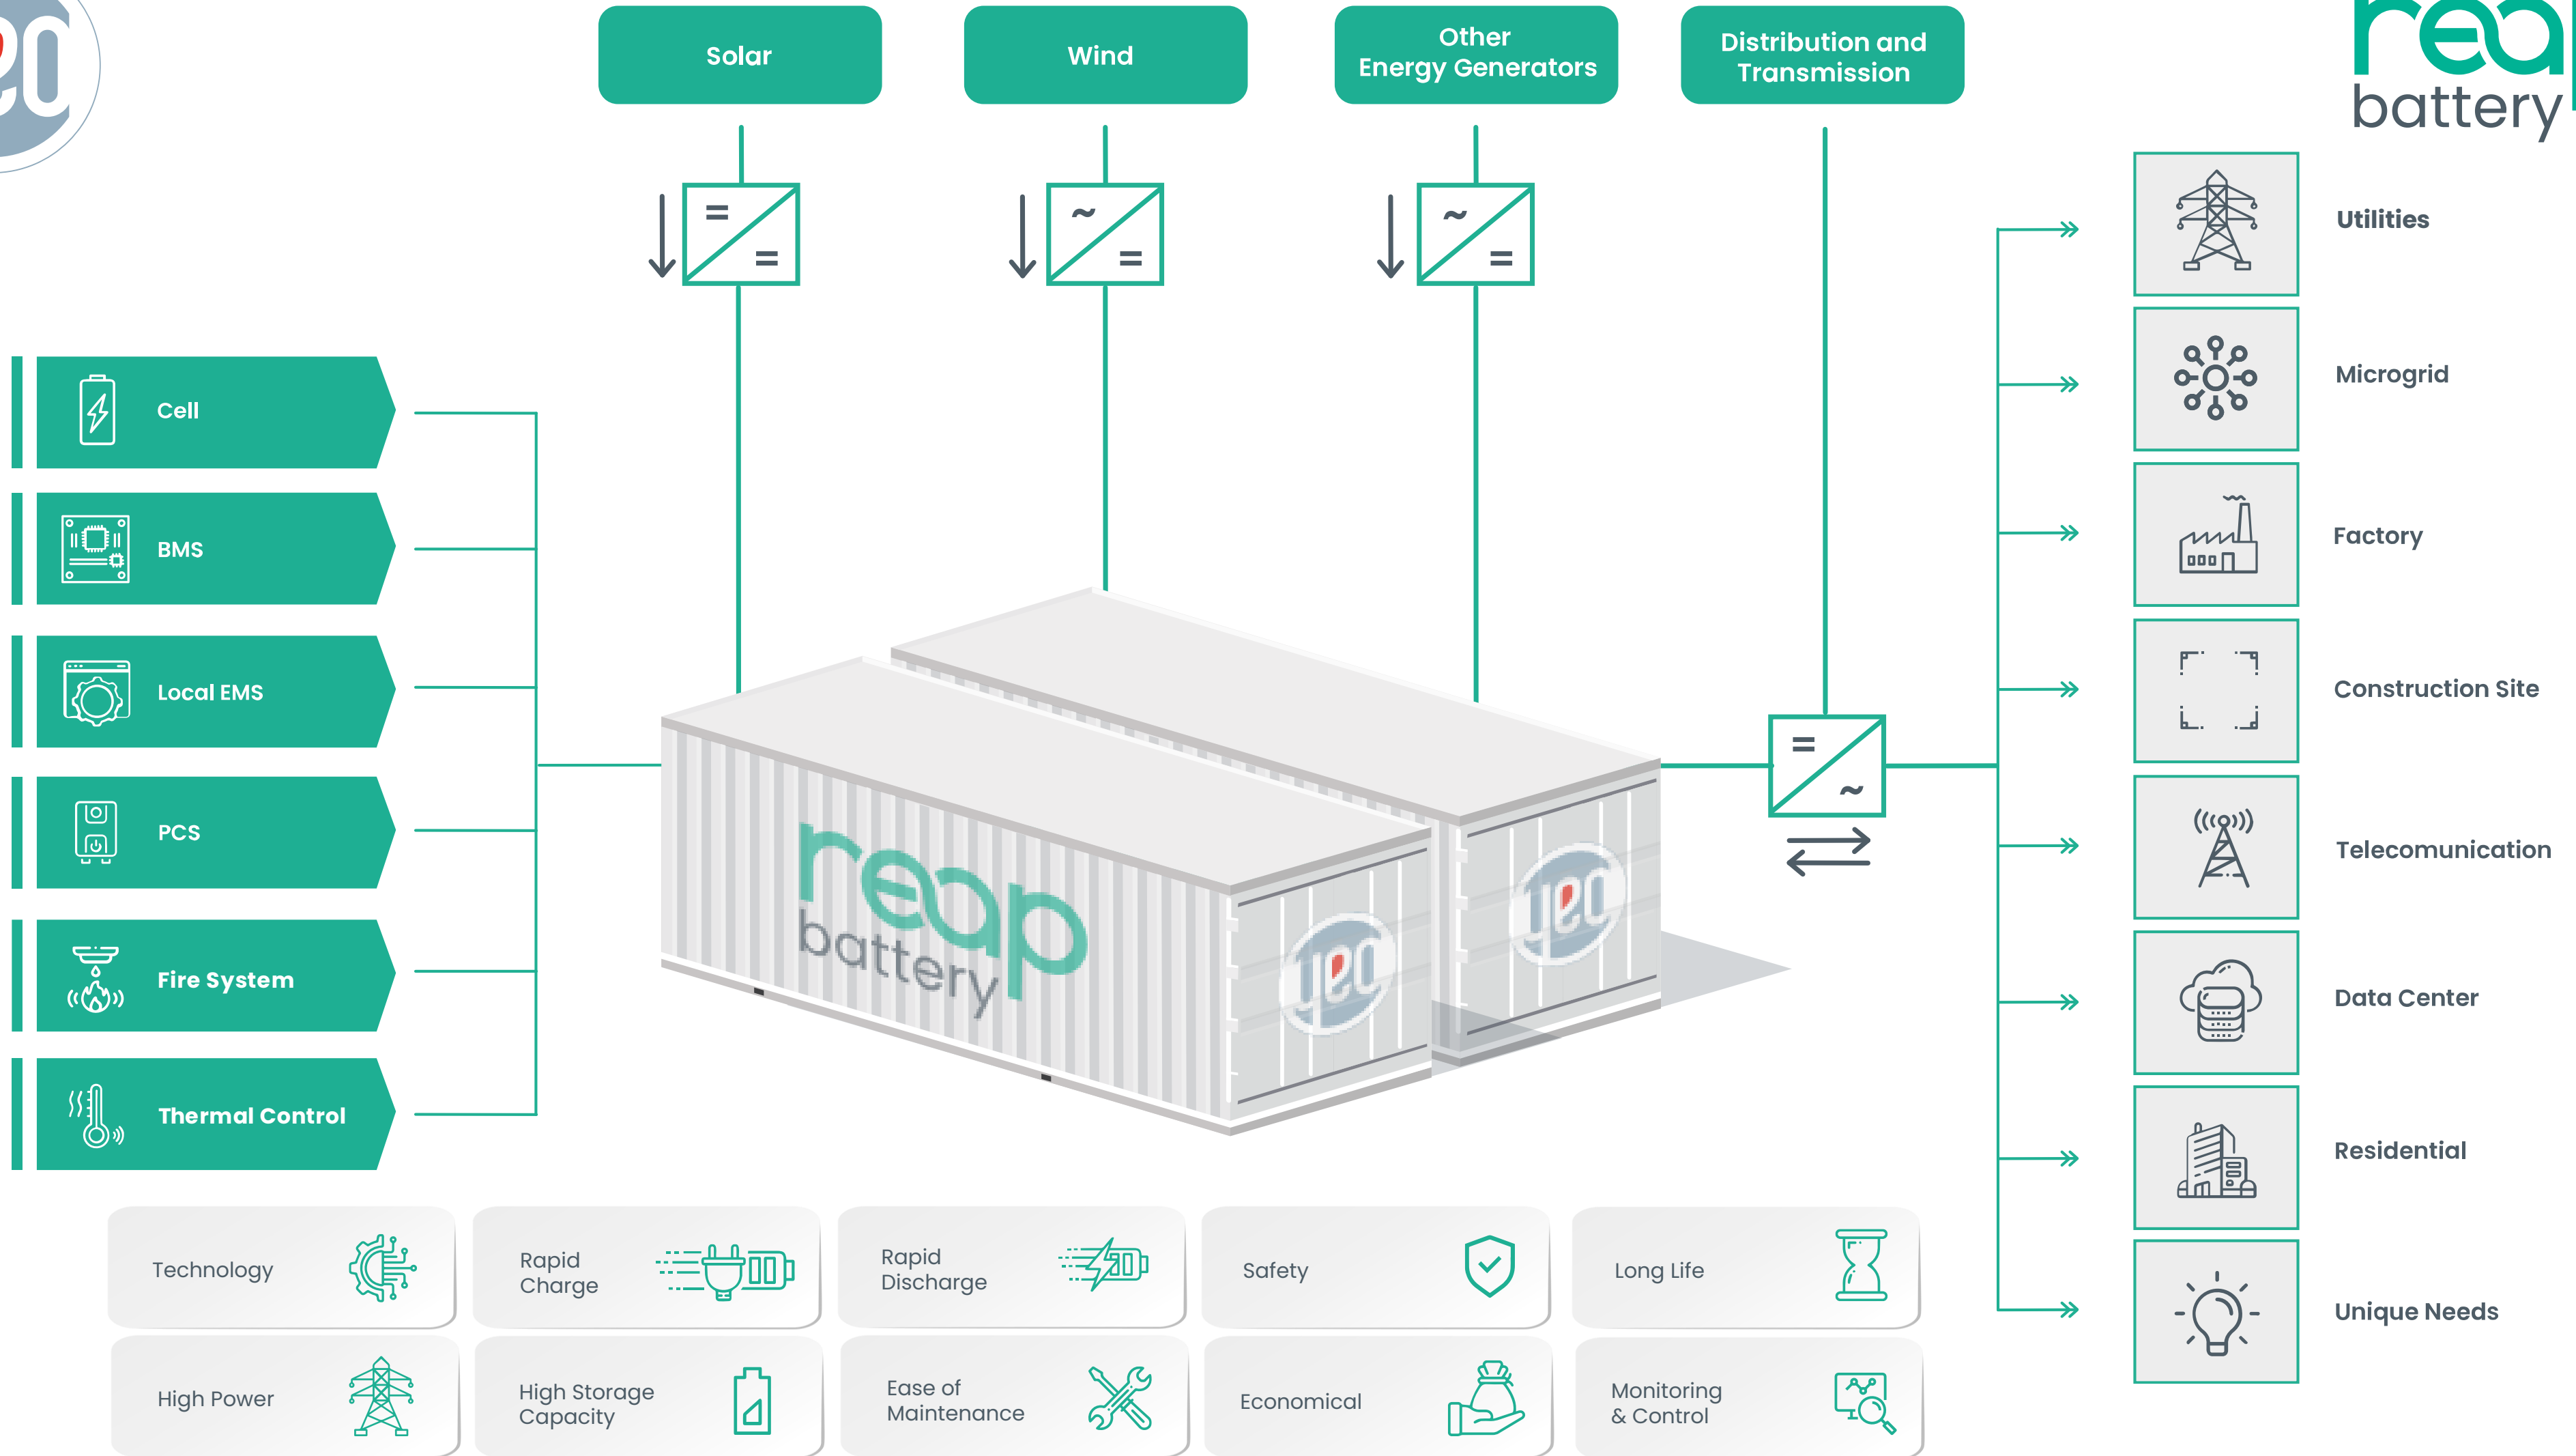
Solar

Wind

Other Energy Generators

Distribution and Transmission

rea battery

=
=

~
=

~
=

Cell

BMS

Local EMS

PCS

Fire System

Thermal Control

reap battery

=
~

Utilities

Microgrid

Factory

Construction Site

Telecomunication

Data Center

Residential

Unique Needs

Technology

Rapid Charge

Rapid Discharge

Safety

Long Life

High Power

High Storage Capacity

Ease of Maintenance

Economical

Monitoring & Control